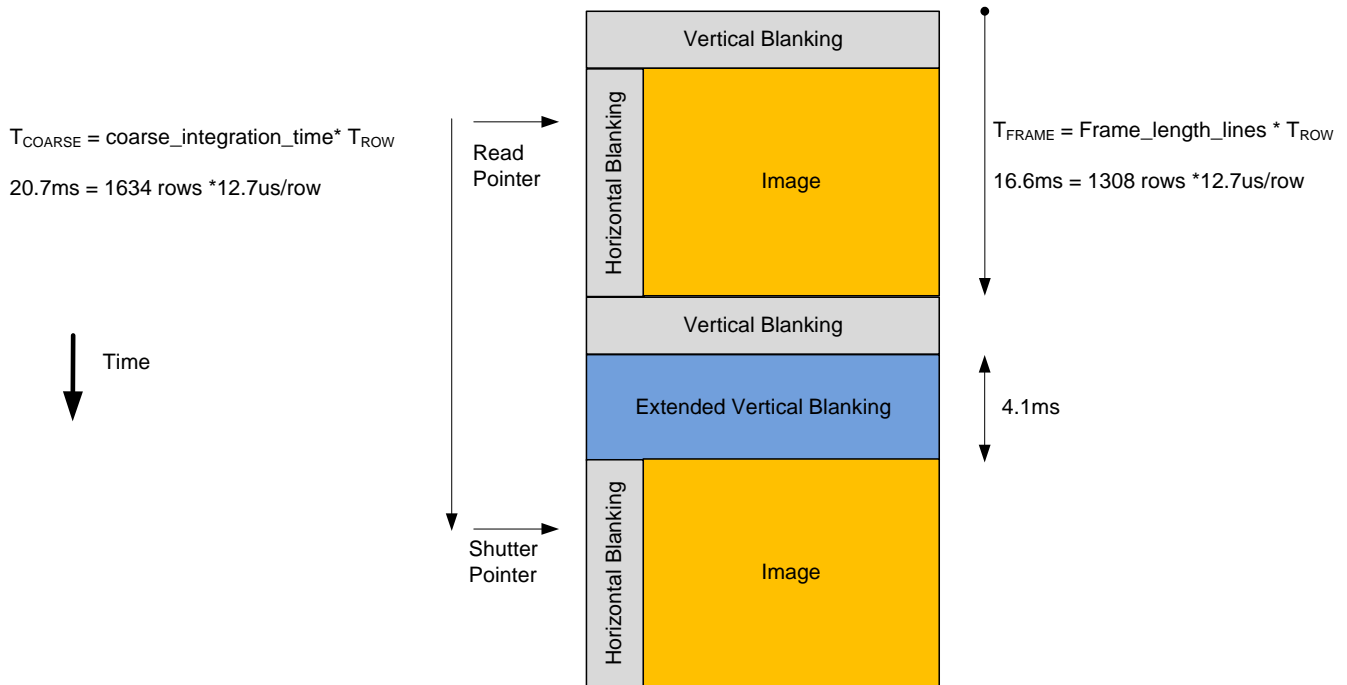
$T_{COARSE}$ = coarse_integration_time* $T_{ROW}$

20.7ms = 1634 rows *12.7us/row

Time

Read Pointer

Shutter Pointer

Vertical Blanking

Horizontal Blanking

Image

Vertical Blanking

Extended Vertical Blanking

Horizontal Blanking

Image

$T_{FRAME}$ = Frame_length_lines * $T_{ROW}$

16.6ms = 1308 rows *12.7us/row

4.1ms